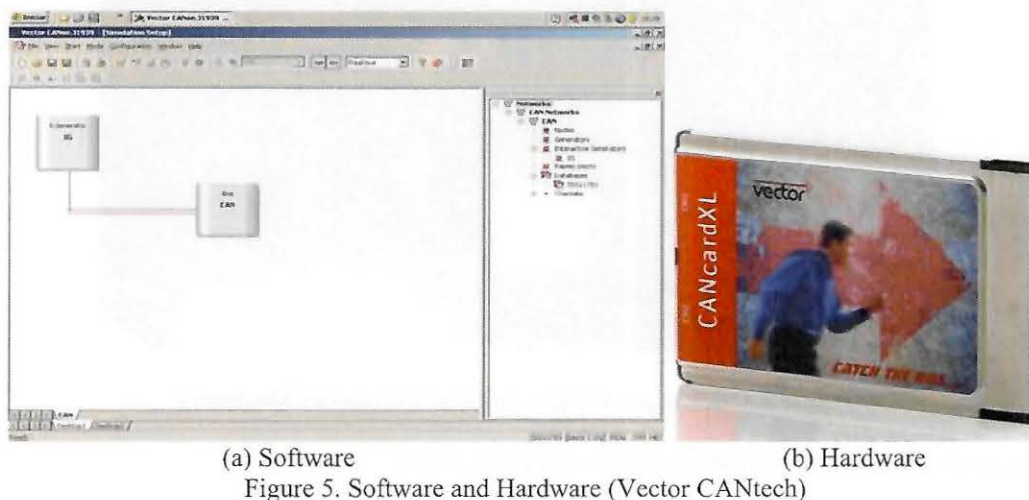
Iniciar

Vector CANoe.31939

Vector CANoe.31939 - [Simulation Setup]

File View Start Mode Configuration Window Help

IG

Bus CAN

Networks
CAN Networks
CAN
Nodes
Generators
Interactive Generators
IG
Replay blocks
Databases
Channels

CAN

vector

CANcardXL

CATCH THE BUS

(a) Software

(b) Hardware

Figure 5. Software and Hardware (Vector CANtech)